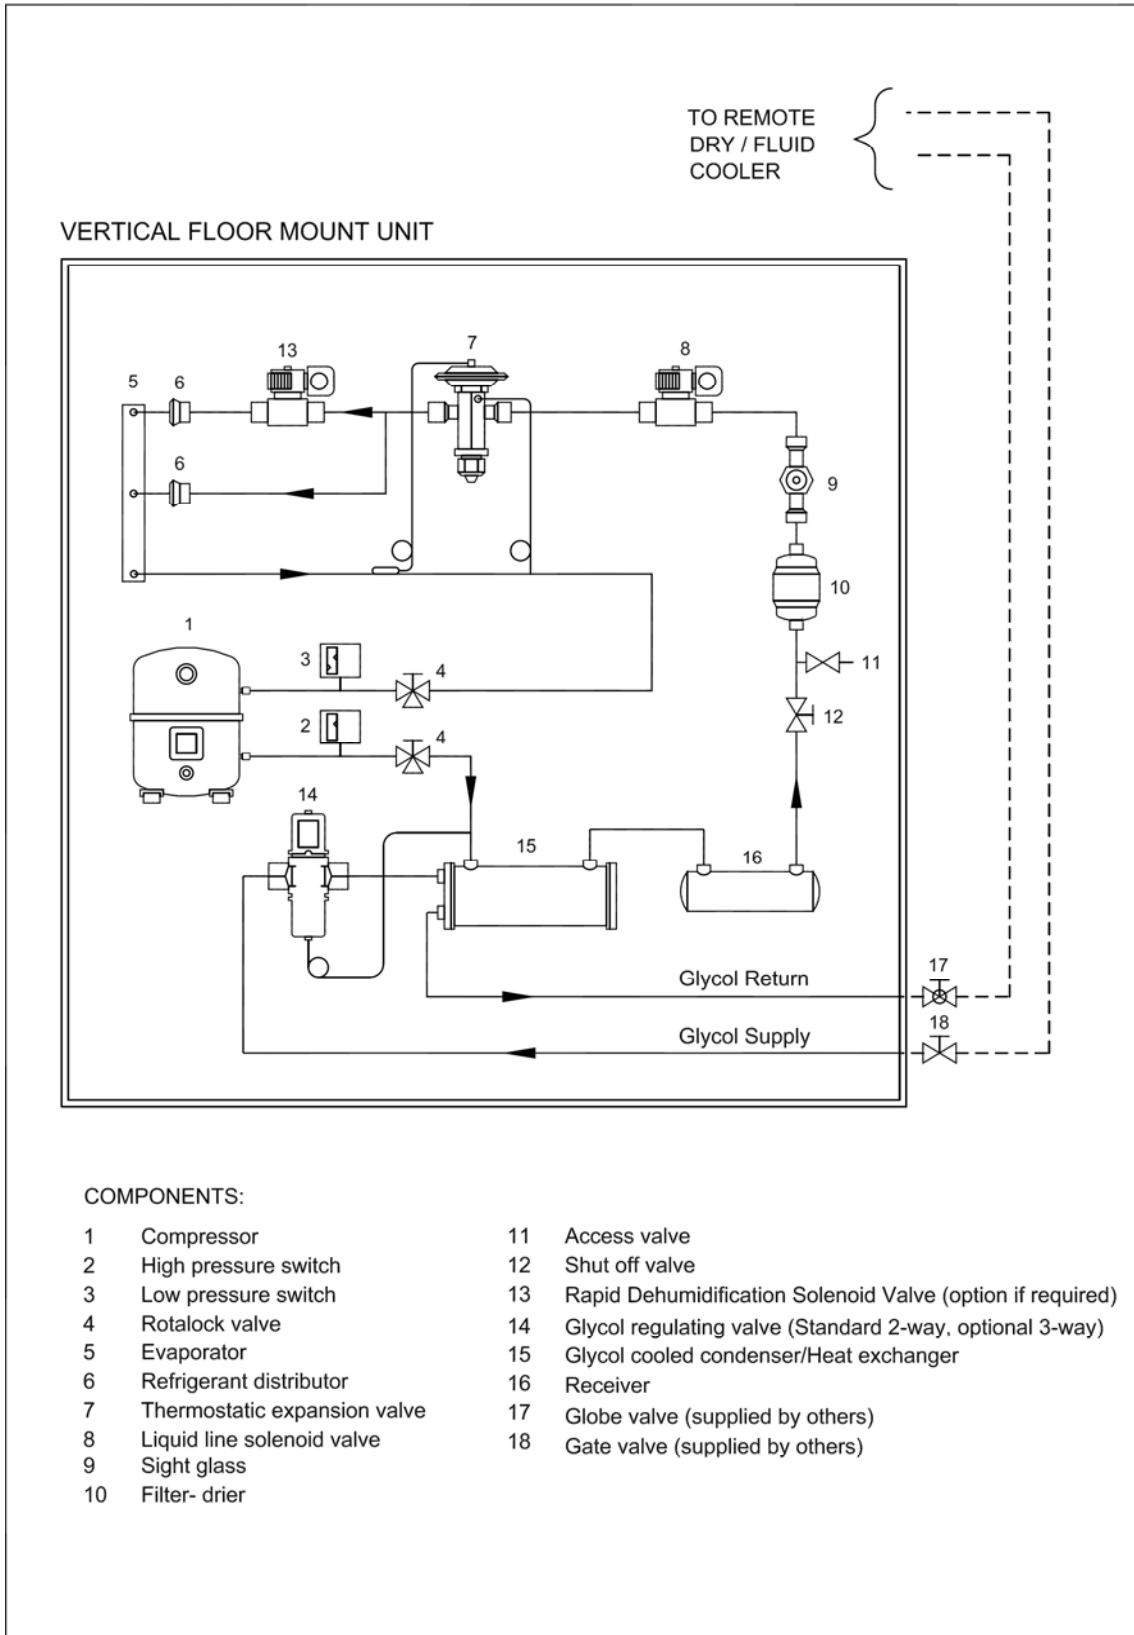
TO REMOTE
DRY / FLUID
COOLER

VERTICAL FLOOR MOUNT UNIT

13
7
8
5
6
6
9
10
1
3
4
11
2
4
12
14
15
16
17
Glycol Return
18
Glycol Supply

COMPONENTS:

1 Compressor
2 High pressure switch
3 Low pressure switch
4 Rotalock valve
5 Evaporator
6 Refrigerant distributor
7 Thermostatic expansion valve
8 Liquid line solenoid valve
9 Sight glass
10 Filter- drier

11 Access valve
12 Shut off valve
13 Rapid Dehumidification Solenoid Valve (option if required)
14 Glycol regulating valve (Standard 2-way, optional 3-way)
15 Glycol cooled condenser/Heat exchanger
16 Receiver
17 Globe valve (supplied by others)
18 Gate valve (supplied by others)